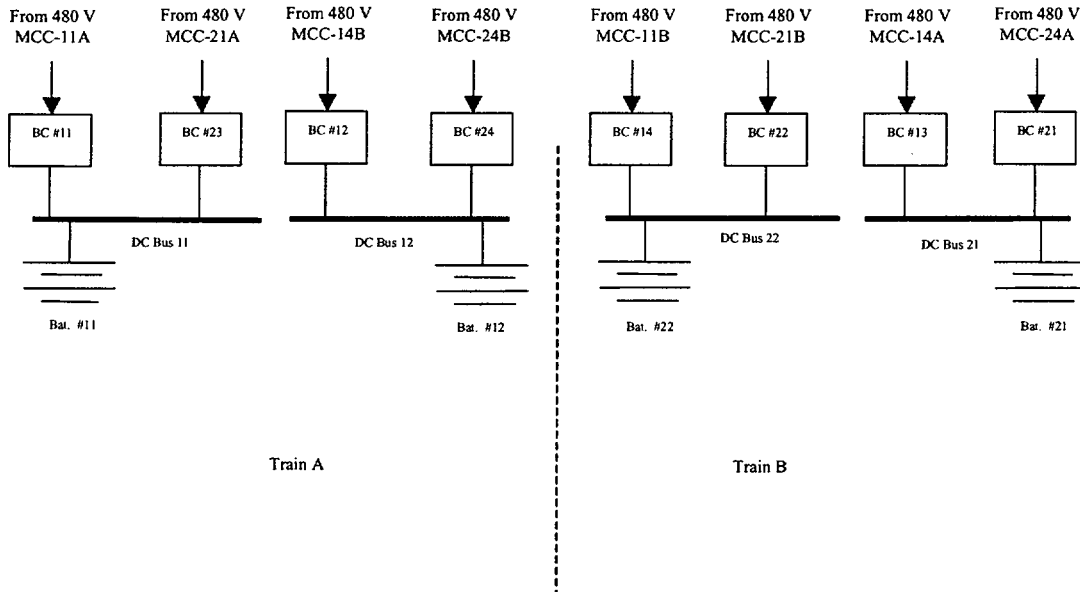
From 480 V MCC-11A

From 480 V MCC-21A

From 480 V MCC-14B

From 480 V MCC-24B

From 480 V MCC-11B

From 480 V MCC-21B

From 480 V MCC-14A

From 480 V MCC-24A

BC #11

BC #23

BC #12

BC #24

BC #14

BC #22

BC #13

BC #21

DC Bus 11

DC Bus 12

DC Bus 22

DC Bus 21

Bat. #11

Bat. #12

Bat. #22

Bat. #21

Train A

Train B